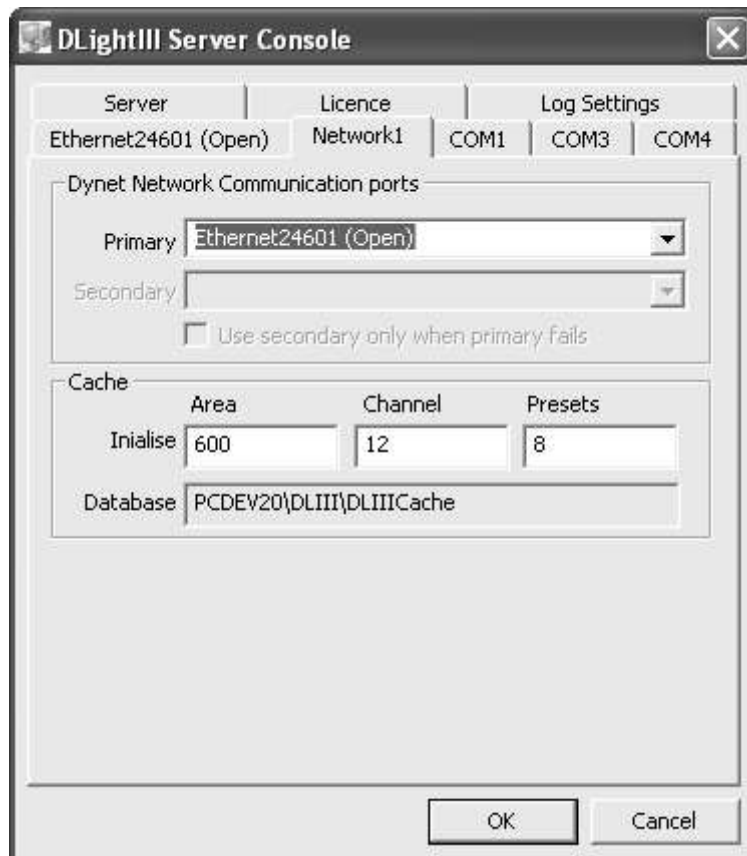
DLightIII Server Console

Server
Licence
Log Settings
Ethernet24601 (Open)
Network1
COM1
COM3
COM4

Dynet Network Communication ports

Primary Ethernet24601 (Open)

Secondary

Use secondary only when primary fails

Cache

| | Area | Channel | Presets |
|---|---|---|---|
| Inialise | 600 | 12 | 8 |

Database PCDEV20\DLIII\DLIIICache

OK
Cancel